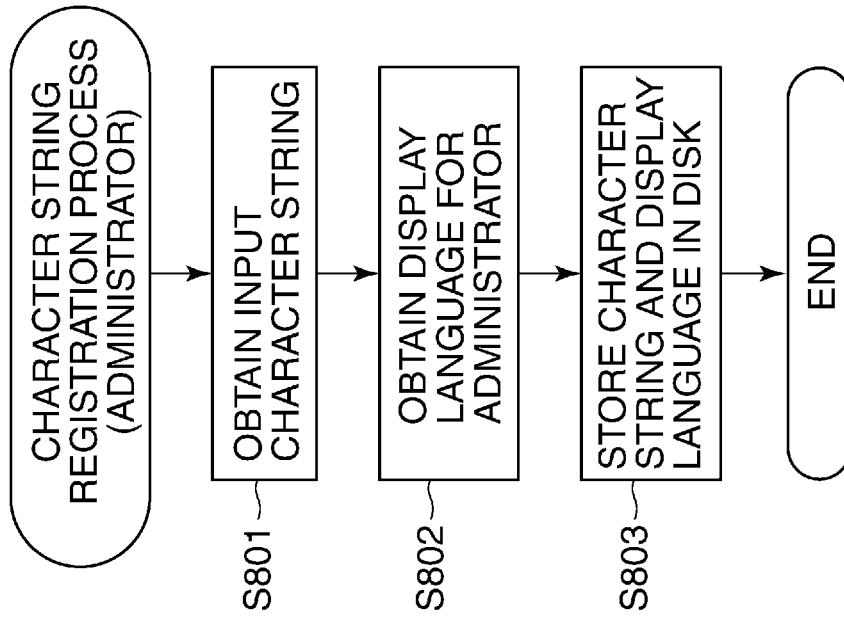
CHARACTER STRING REGISTRATION PROCESS (ADMINISTRATOR)

S801
OBTAIN INPUT CHARACTER STRING

S802
OBTAIN DISPLAY LANGUAGE FOR ADMINISTRATOR

S803
STORE CHARACTER STRING AND DISPLAY LANGUAGE IN DISK

END